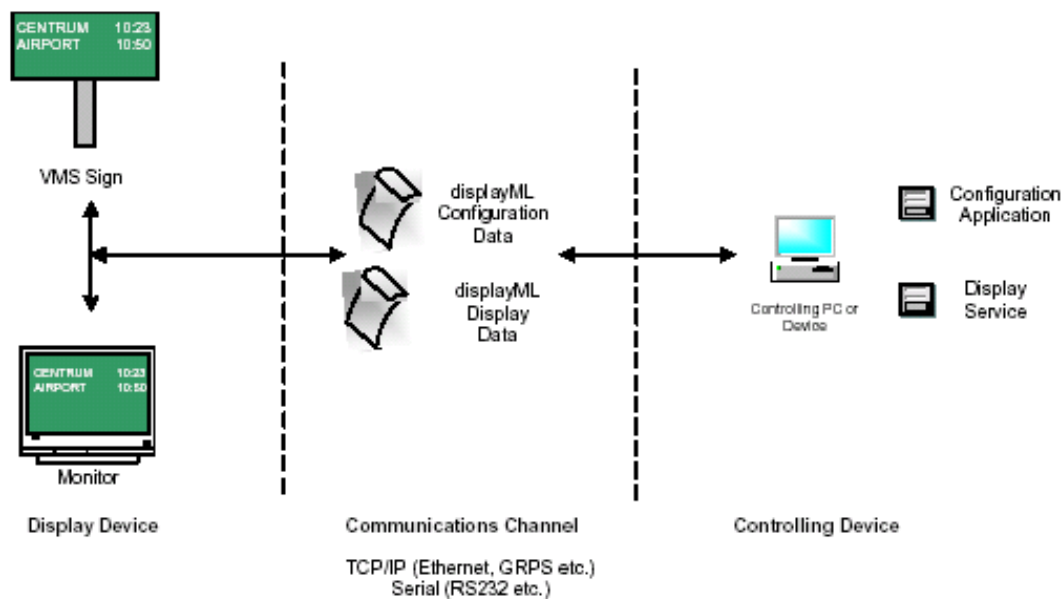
CENTRUM 10:23
AIRPORT 10:50

VMS Sign

CENTRUM 10:23
AIRPORT 10:50

Monitor

displayML Configuration Data

displayML Display Data

Controlling PC or Device

Configuration Application

Display Service

Display Device

Communications Channel

TCP/IP (Ethernet, GRPS etc.)
Serial (RS232 etc.)

Controlling Device